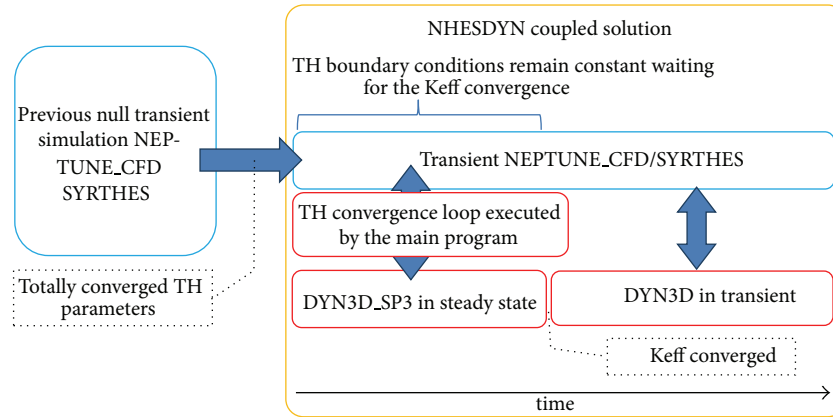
Previous null transient simulation NEPTUNE_CFD SYRTHES

Totally converged TH parameters

NHESDYN coupled solution

TH boundary conditions remain constant waiting for the Keff convergence

Transient NEPTUNE_CFD/SYRTHES

TH convergence loop executed by the main program

DYN3D_SP3 in steady state

DYN3D in transient

Keff converged

time